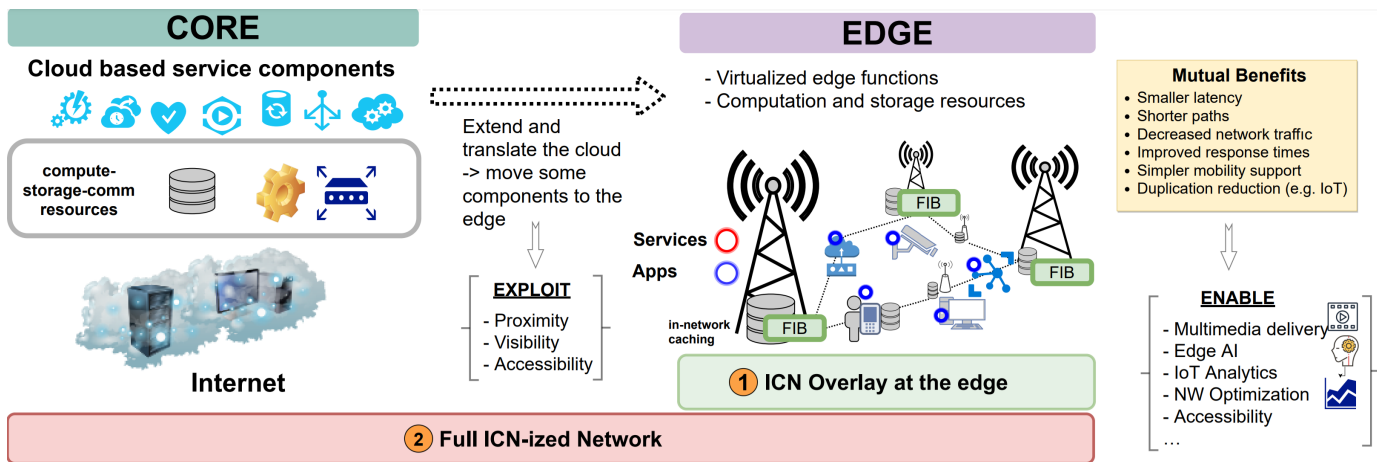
CORE

Cloud based service components

compute-storage-comm resources

Internet

Extend and translate the cloud -> move some components to the edge

EXPLOIT
- Proximity
- Visibility
- Accessibility

EDGE

- Virtualized edge functions
- Computation and storage resources

Services
Apps

FIB
FIB
FIB
FIB

in-network caching

1 ICN Overlay at the edge

Mutual Benefits
• Smaller latency
• Shorter paths
• Decreased network traffic
• Improved response times
• Simpler mobility support
• Duplication reduction (e.g. IoT)

ENABLE
- Multimedia delivery
- Edge AI
- IoT Analytics
- NW Optimization
- Accessibility
…

2 Full ICN-ized Network